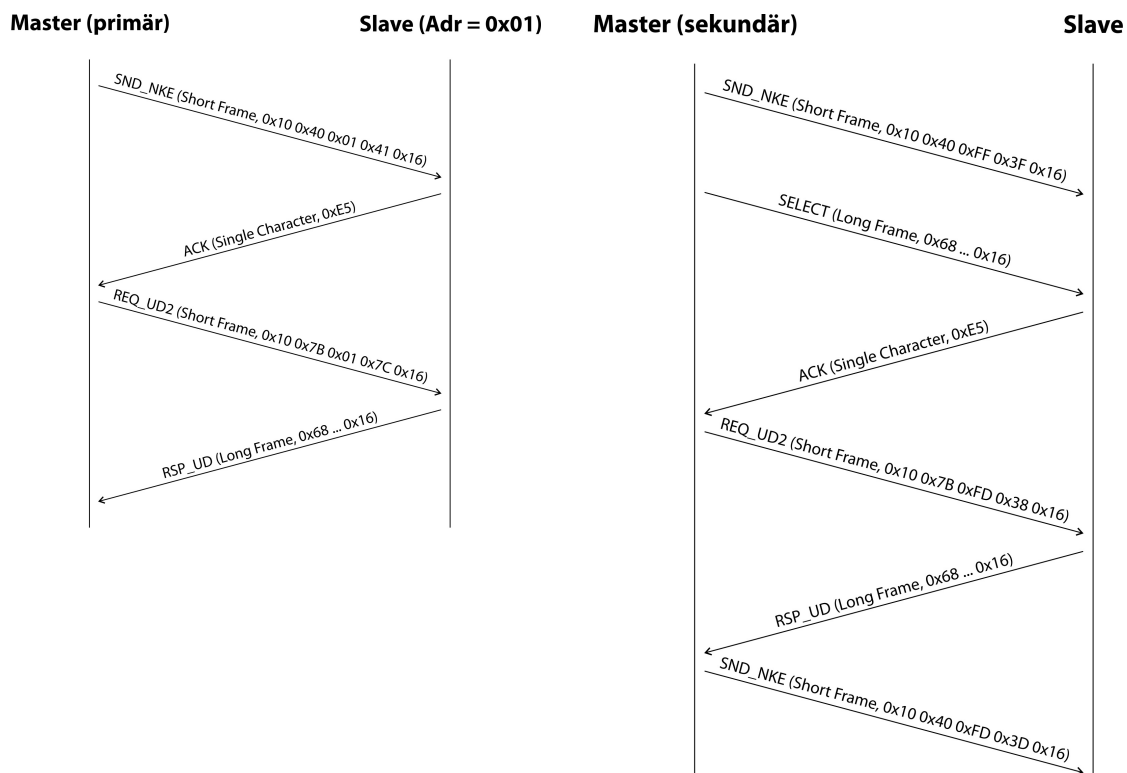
Master (primär)

Slave (Adr = 0x01)

SND_NKE (Short Frame, 0x10 0x40 0x01 0x41 0x16)

ACK (Single Character, 0xE5)

REQ_UD2 (Short Frame, 0x10 0x7B 0x01 0x7C 0x16)

RSP_UD (Long Frame, 0x68 ... 0x16)

Master (sekundär)

Slave

SND_NKE (Short Frame, 0x10 0x40 0xFF 0x3F 0x16)

SELECT (Long Frame, 0x68 ... 0x16)

ACK (Single Character, 0xE5)

REQ_UD2 (Short Frame, 0x10 0x7B 0xFD 0x38 0x16)

RSP_UD (Long Frame, 0x68 ... 0x16)

SND_NKE (Short Frame, 0x10 0x40 0xFD 0x3D 0x16)